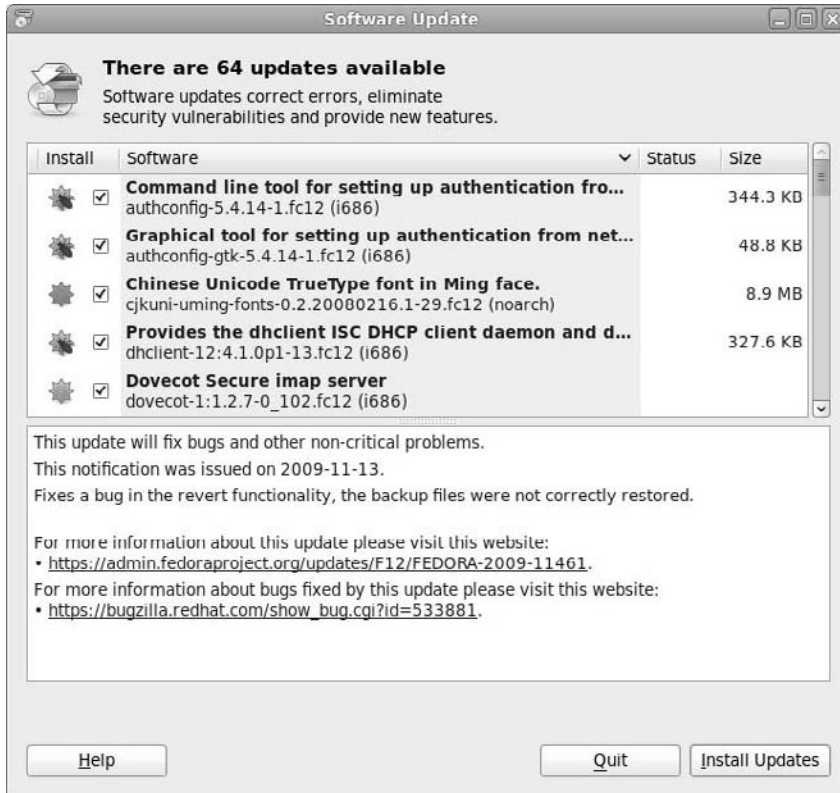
Software Update

There are 64 updates available

Software updates correct errors, eliminate security vulnerabilities and provide new features.

| Install | Software | Status | Size |
|---|---|---|---|
| ☑ | **Command line tool for setting up authentication fro...** authconfig-5.4.14-1.fc12 (i686) | | 344.3 KB |
| ☑ | **Graphical tool for setting up authentication from net...** authconfig-gtk-5.4.14-1.fc12 (i686) | | 48.8 KB |
| ☑ | **Chinese Unicode TrueType font in Ming face.** cjkuni-uming-fonts-0.2.20080216.1-29.fc12 (noarch) | | 8.9 MB |
| ☑ | **Provides the dhclient ISC DHCP client daemon and d...** dhclient-12:4.1.0p1-13.fc12 (i686) | | 327.6 KB |
| ☑ | **Dovecot Secure imap server** dovecot-1:1.2.7-0_102.fc12 (i686) | | |

This update will fix bugs and other non-critical problems.
This notification was issued on 2009-11-13.
Fixes a bug in the revert functionality, the backup files were not correctly restored.

For more information about this update please visit this website:
• https://admin.fedoraproject.org/updates/F12/FEDORA-2009-11461.
For more information about bugs fixed by this update please visit this website:
• https://bugzilla.redhat.com/show_bug.cgi?id=533881.

Help

Quit

Install Updates